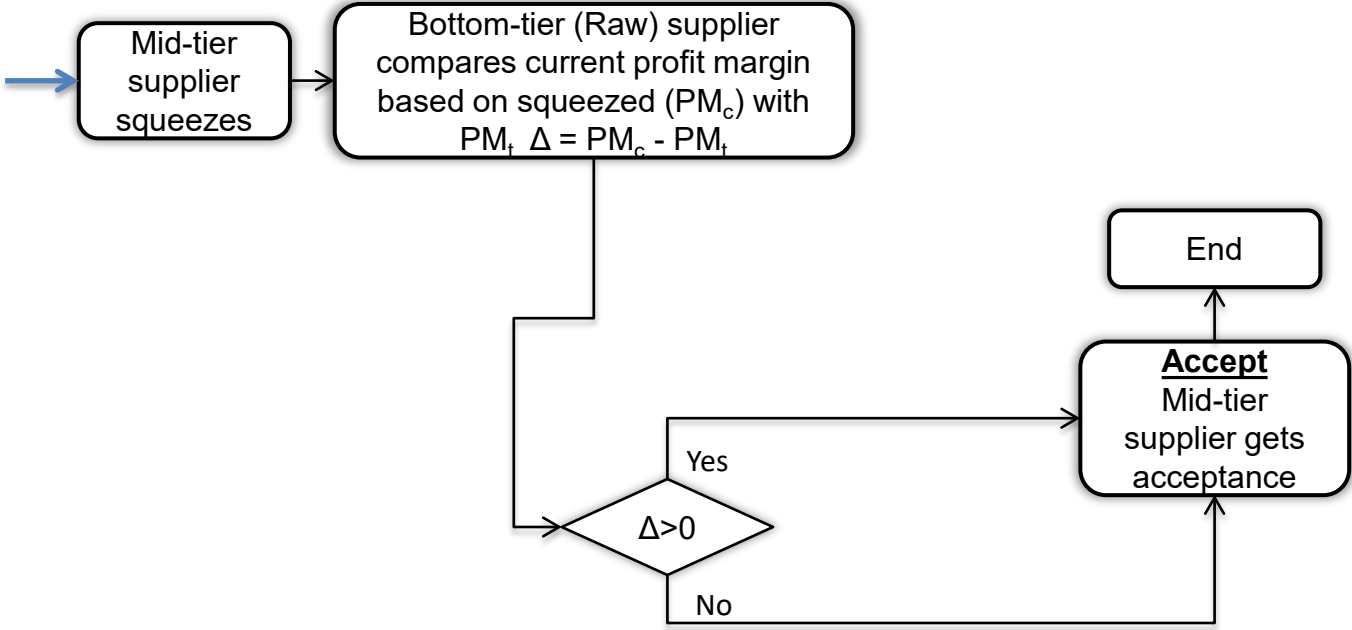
Mid-tier supplier squeezes

Bottom-tier (Raw) supplier compares current profit margin based on squeezed ($PM_c$) with $PM_t$ $\Delta = PM_c - PM_t$

End

Accept
Mid-tier supplier gets acceptance

Yes

$\Delta>0$

No